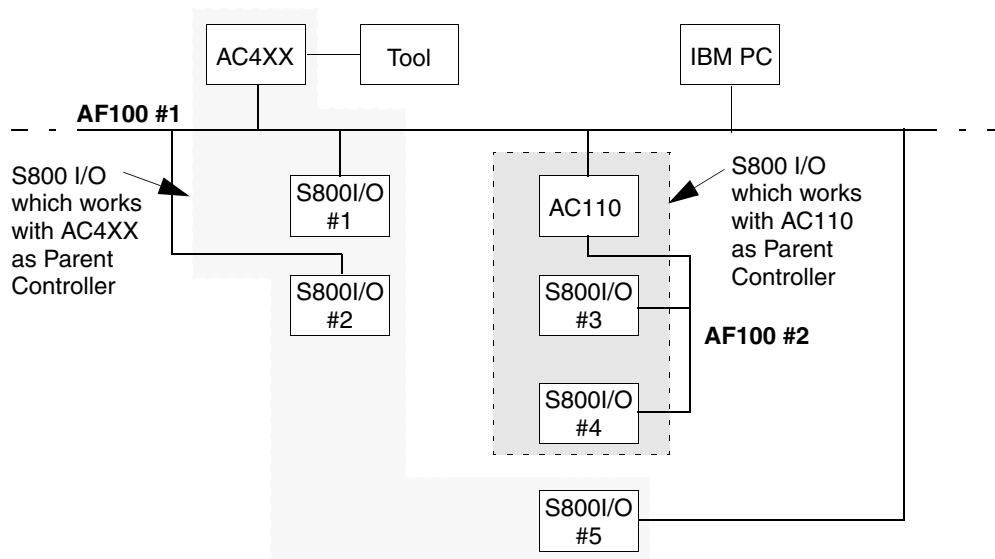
AC4XX

Tool

IBM PC

AF100 #1

S800 I/O which works with AC4XX as Parent Controller

S800I/O #1

AC110

S800 I/O which works with AC110 as Parent Controller

S800I/O #2

S800I/O #3

AF100 #2

S800I/O #4

S800I/O #5